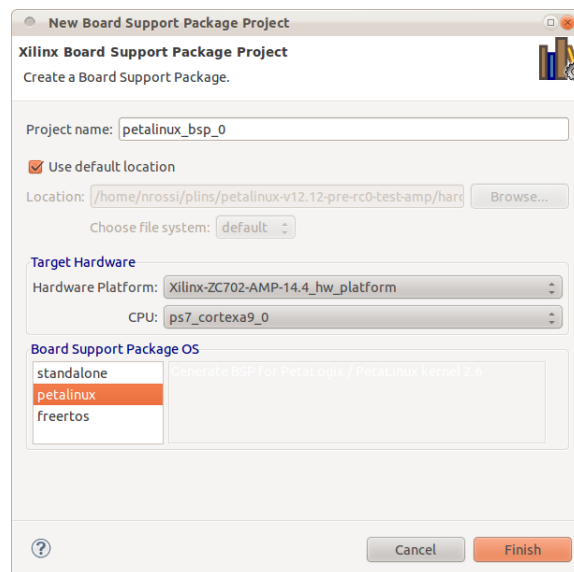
New Board Support Package Project

Xilinx Board Support Package Project

Create a Board Support Package.

Project name: petalinux_bsp_0

Use default location

Location: /home/nrossi/plins/petalinux-v12.12-pre-rc0-test-amp/hard

Browse...

Choose file system: default

Target Hardware

Hardware Platform: Xilinx-ZC702-AMP-14.4_hw_platform

CPU: ps7_cortexa9_0

Board Support Package OS

standalone
petalinux
freertos

Generate BSP for PetaLogix / PetaLinux kernel 2.6

?

Cancel

Finish